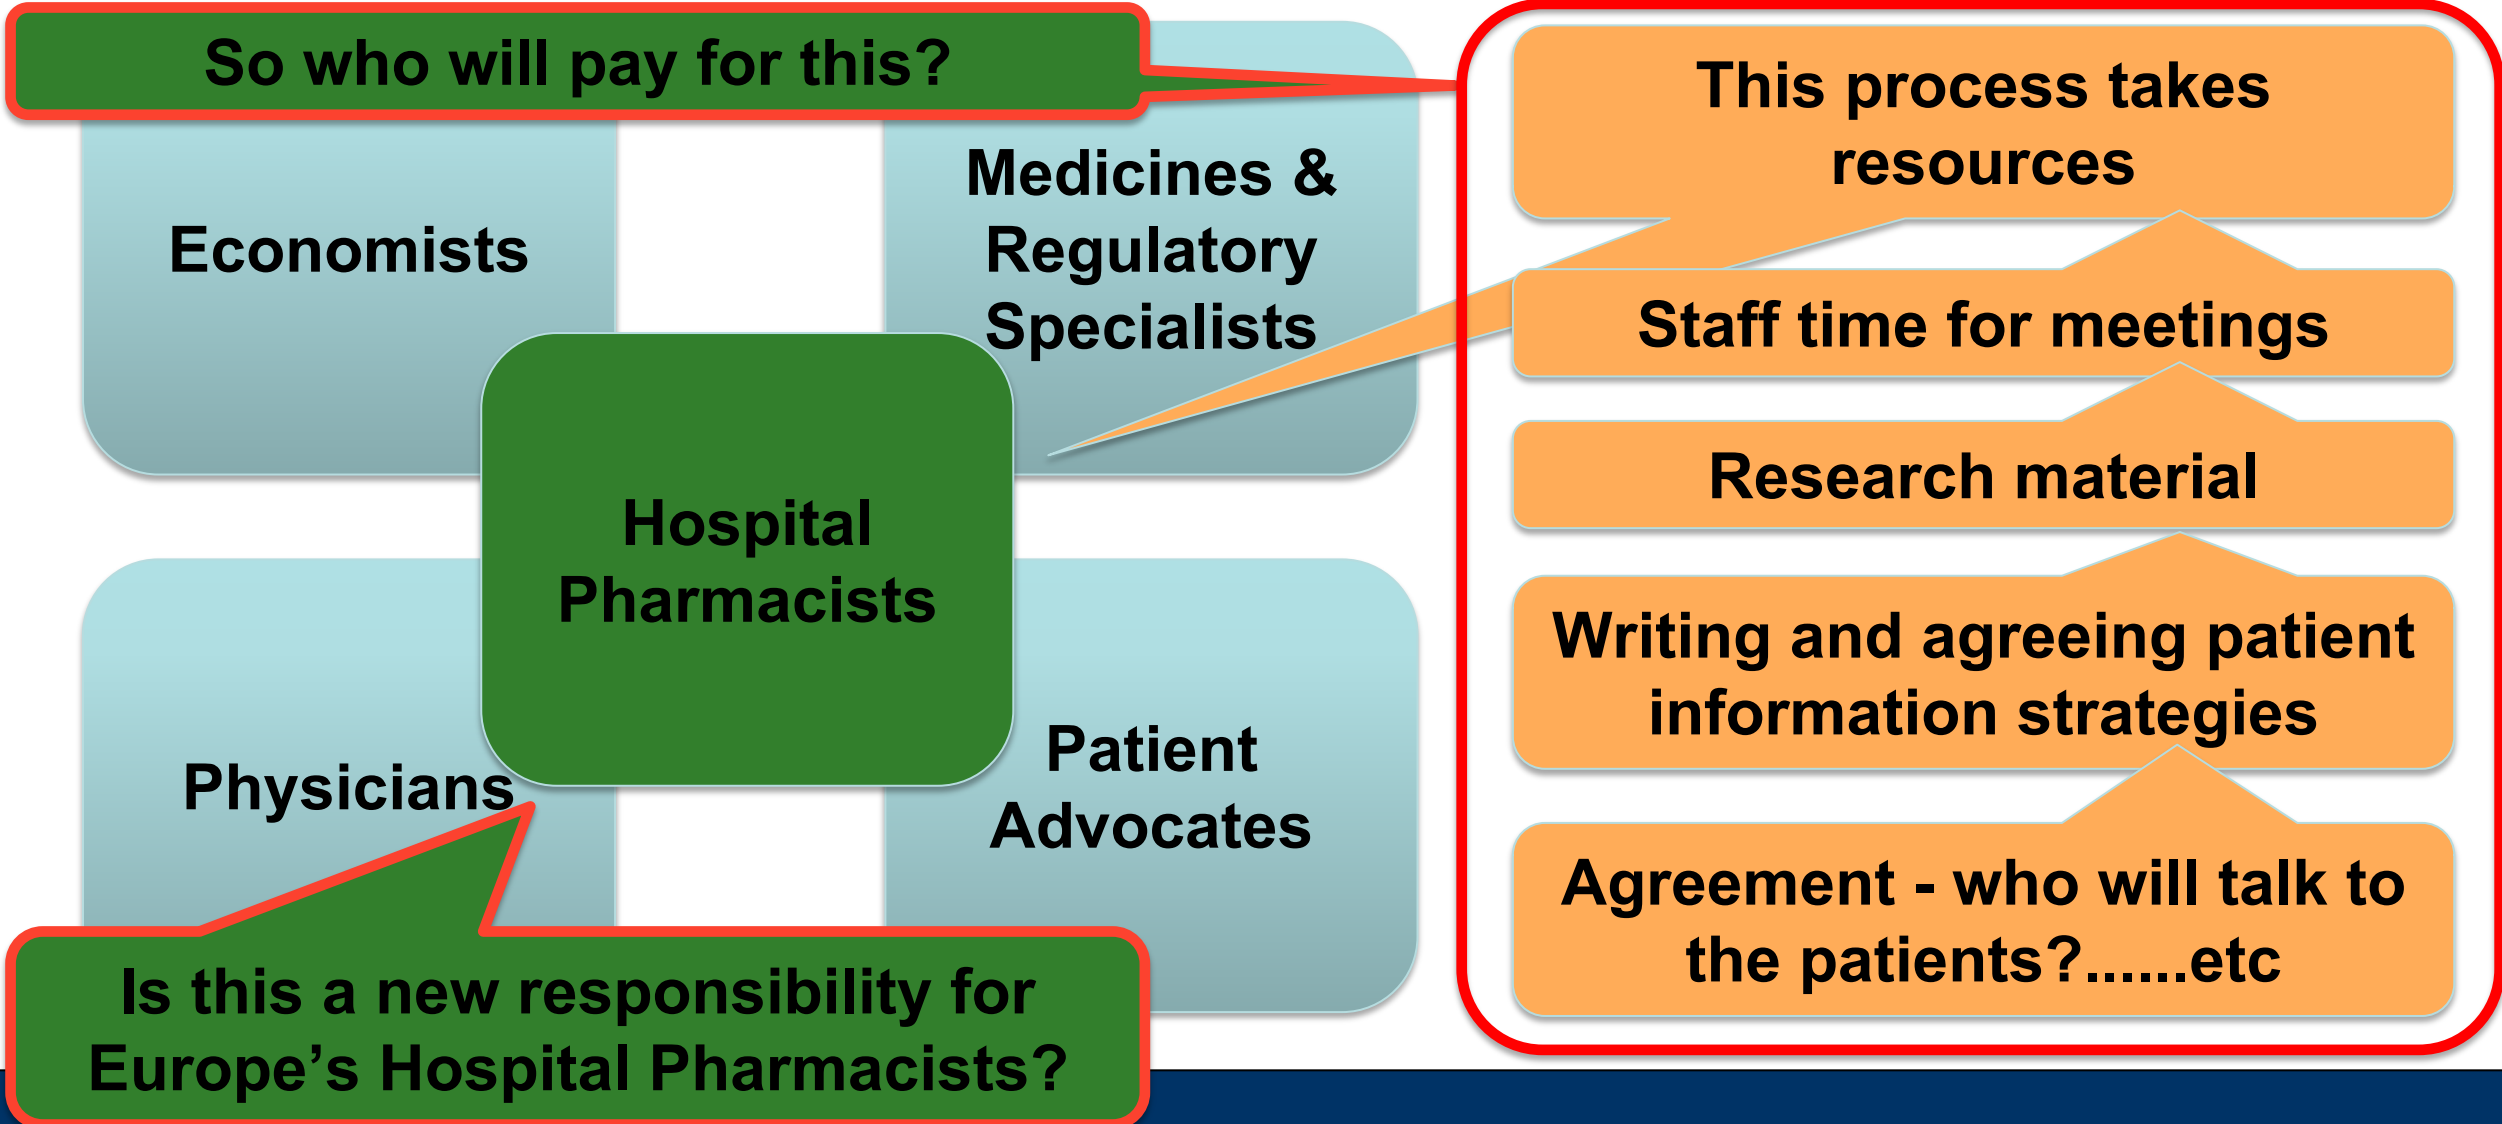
So who will pay for this?

Economists

Medicines & Regulatory Specialists

Hospital Pharmacists

Physicians

Patient Advocates

Is this a new responsibility for Europe’s Hospital Pharmacists?

This process takes resources

Staff time for meetings

Research material

Writing and agreeing patient information strategies

Agreement - who will talk to the patients?......etc